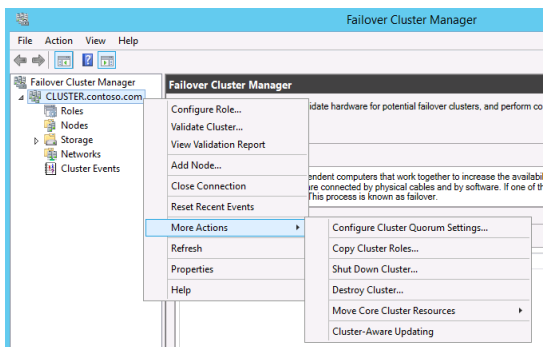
Failover Cluster Manager

File Action View Help

Failover Cluster Manager
CLUSTER.contoso.com
Roles
Nodes
Storage
Networks
Cluster Events

Failover Cluster Manager

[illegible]idate hardware for potential failover clusters, and perform co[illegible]

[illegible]endent computers that work together to increase the availabi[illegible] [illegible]re connected by physical cables and by software. If one of th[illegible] This process is known as failover.

Configure Role...
Validate Cluster...
View Validation Report
Add Node...
Close Connection
Reset Recent Events
More Actions
Refresh
Properties
Help

Configure Cluster Quorum Settings...
Copy Cluster Roles...
Shut Down Cluster...
Destroy Cluster...
Move Core Cluster Resources
Cluster-Aware Updating